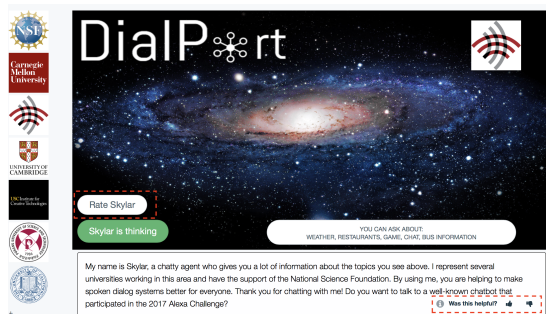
NSF

Carnegie Mellon University

UNIVERSITY OF CAMBRIDGE

USC Institute for Creative Technologies

DialPort

Rate Skylar

Skylar is thinking

YOU CAN ASK ABOUT:
WEATHER, RESTAURANTS, GAME, CHAT, BUS INFORMATION

My name is Skylar, a chatty agent who gives you a lot of information about the topics you see above. I represent several universities working in this area and have the support of the National Science Foundation. By using me, you are helping to make spoken dialog systems better for everyone. Thank you for chatting with me! Do you want to talk to a well-known chatbot that participated in the 2017 Alexa Challenge?

Was this helpful?